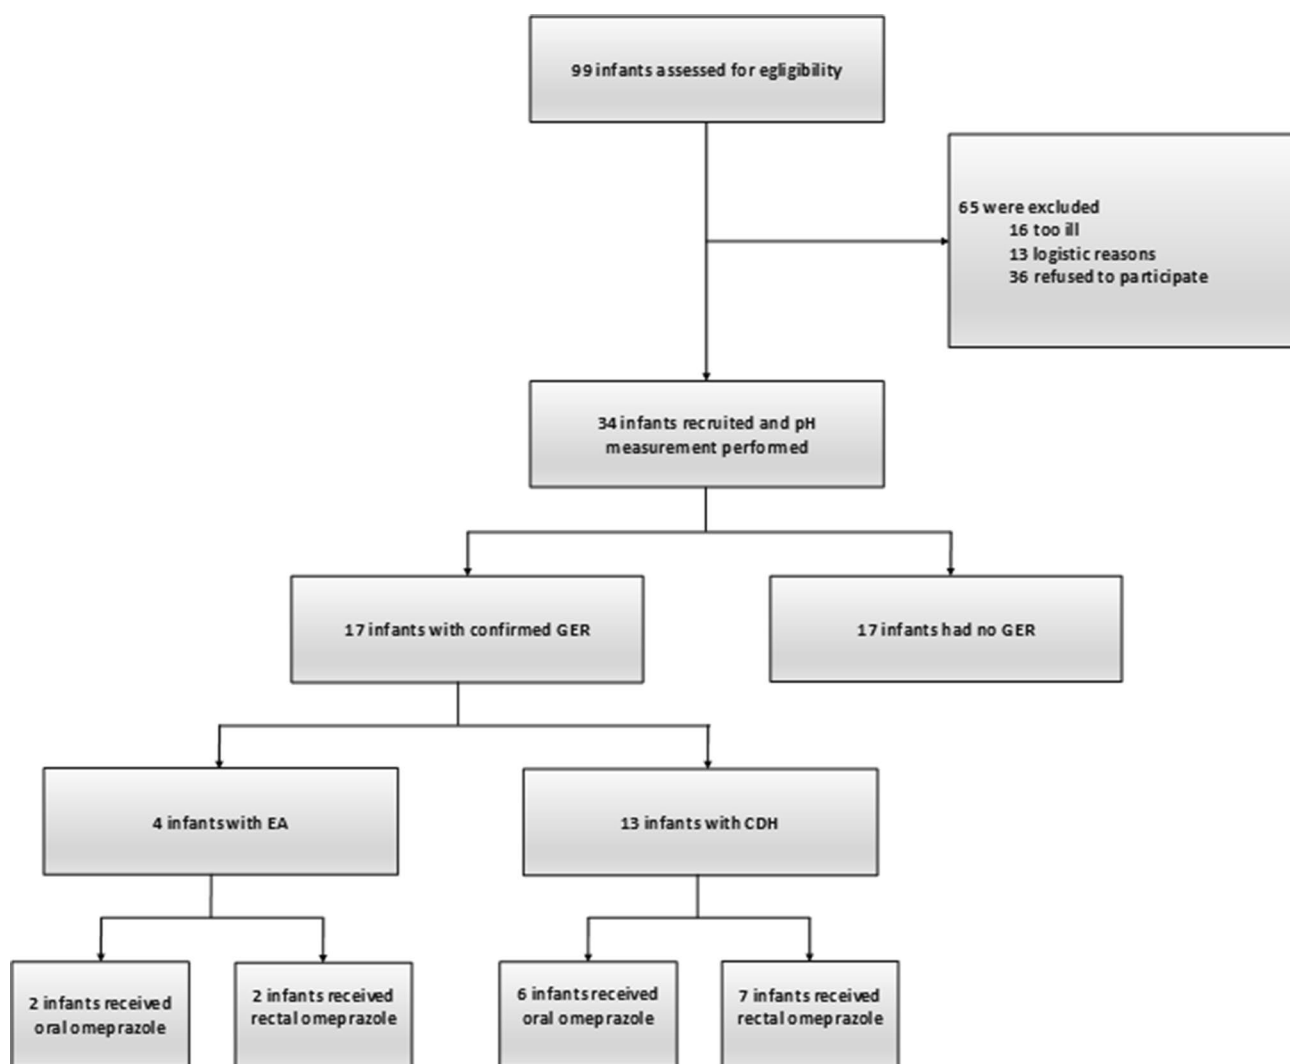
99 infants assessed for egligibility

65 were excluded
16 too ill
13 logistic reasons
36 refused to participate

34 infants recruited and pH measurement performed

17 infants with confirmed GER

17 infants had no GER

4 infants with EA

13 infants with CDH

2 infants received oral omeprazole

2 infants received rectal omeprazole

6 infants received oral omeprazole

7 infants received rectal omeprazole